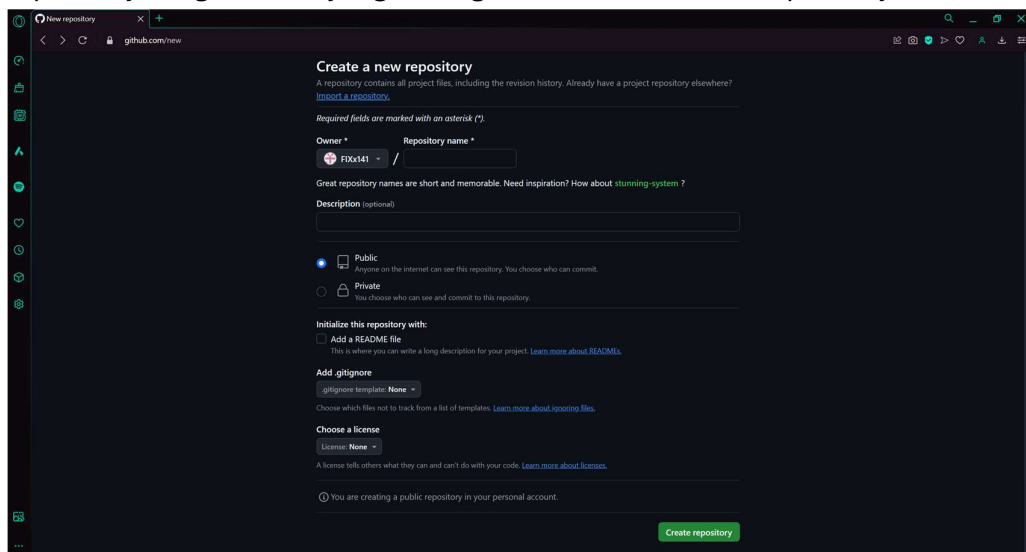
New repository
github.com/new

Create a new repository
A repository contains all project files, including the revision history. Already have a project repository elsewhere? Import a repository.

Required fields are marked with an asterisk (*).

Owner *
Repository name *
FIXx141 /

Great repository names are short and memorable. Need inspiration? How about stunning-system ?

Description (optional)

Public
Anyone on the internet can see this repository. You choose who can commit.

Private
You choose who can see and commit to this repository.

Initialize this repository with:
Add a README file
This is where you can write a long description for your project. Learn more about READMEs.

Add .gitignore
.gitignore template: None
Choose which files not to track from a list of templates. Learn more about ignoring files.

Choose a license
License: None
A license tells others what they can and can't do with your code. Learn more about licenses.

You are creating a public repository in your personal account.

Create repository